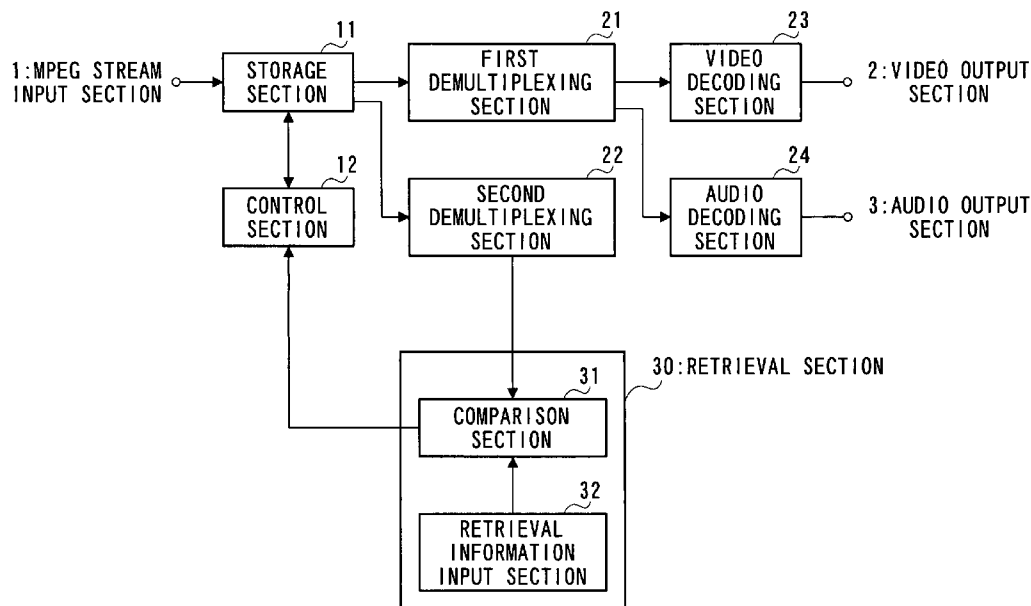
11
1:MPEG STREAM INPUT SECTION
STORAGE SECTION
21
FIRST DEMULTIPLEXING SECTION
23
VIDEO DECODING SECTION
2:VIDEO OUTPUT SECTION
12
CONTROL SECTION
22
SECOND DEMULTIPLEXING SECTION
24
AUDIO DECODING SECTION
3:AUDIO OUTPUT SECTION
30:RETRIEVAL SECTION
31
COMPARISON SECTION
32
RETRIEVAL INFORMATION INPUT SECTION